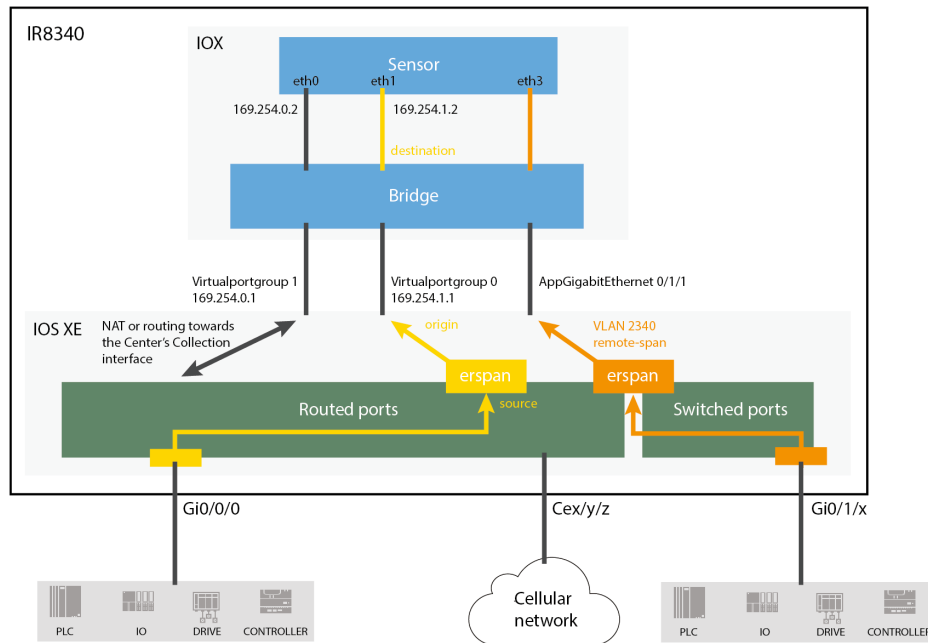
IR8340

IOX

Sensor

eth0

eth1

eth3

169.254.0.2

169.254.1.2

destination

Bridge

Virtualportgroup 1
169.254.0.1

Virtualportgroup 0
169.254.1.1

AppGigabitEthernet 0/1/1

IOS XE

NAT or routing towards the Center's Collection interface

origin

VLAN 2340
remote-span

erspan

erspan

Routed ports

source

Switched ports

Gi0/0/0

Cex/y/z

Gi0/1/x

PLC

IO

DRIVE

CONTROLLER

Cellular network

PLC

IO

DRIVE

CONTROLLER